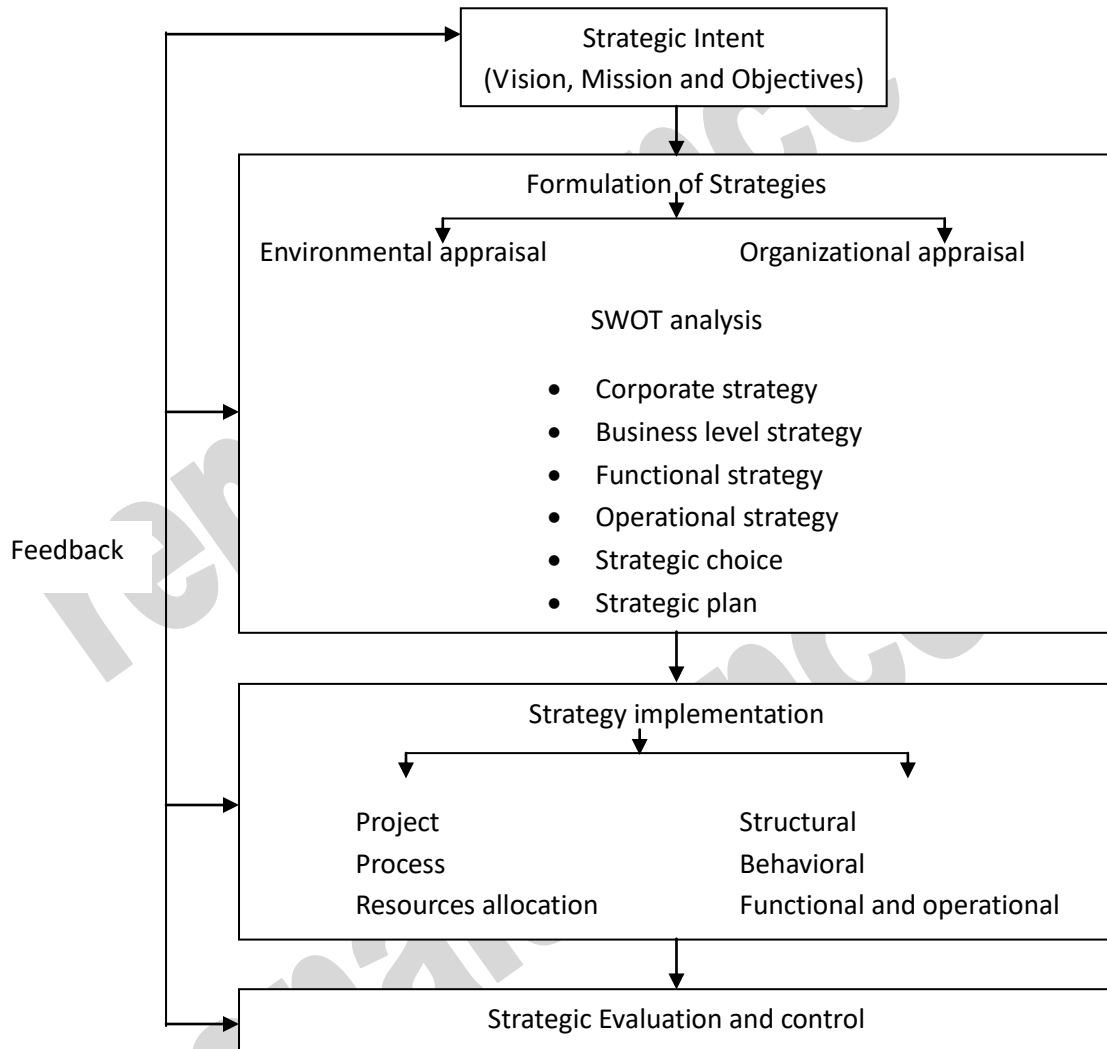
Strategic Intent
(Vision, Mission and Objectives)

Formulation of Strategies

Environmental appraisal

Organizational appraisal

SWOT analysis

- Corporate strategy
- Business level strategy
- Functional strategy
- Operational strategy
- Strategic choice
- Strategic plan

Feedback

Strategy implementation

Project
Process
Resources allocation

Structural
Behavioral
Functional and operational

Strategic Evaluation and control